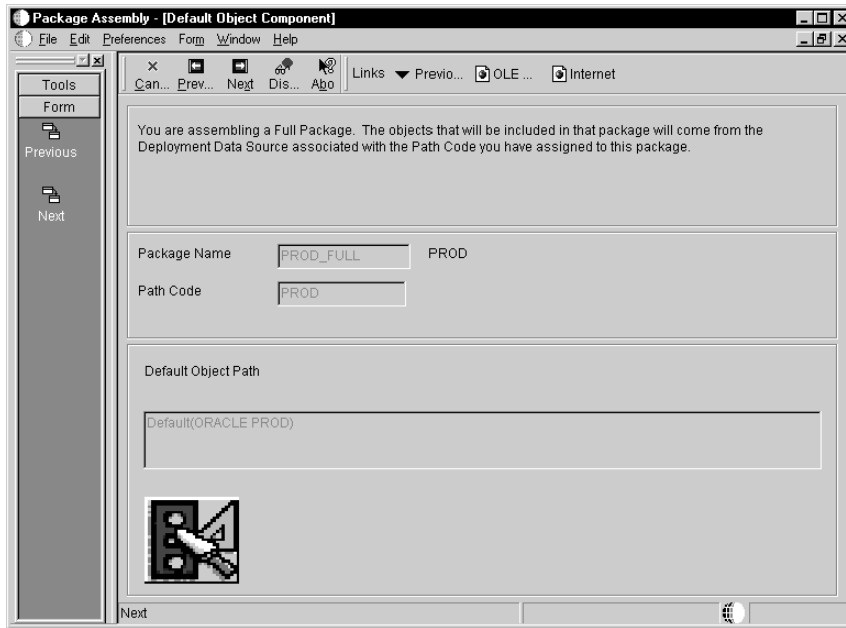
Package Assembly - [Default Object Component]

File Edit Preferences Form Window Help

Tools
Form
Previous
Next

Can... Prev... Next Dis... Abo

Links Previo... OLE ... Internet

You are assembling a Full Package. The objects that will be included in that package will come from the Deployment Data Source associated with the Path Code you have assigned to this package.

Package Name PROD_FULL PROD

Path Code PROD

Default Object Path

Default(ORACLE PROD)

Next